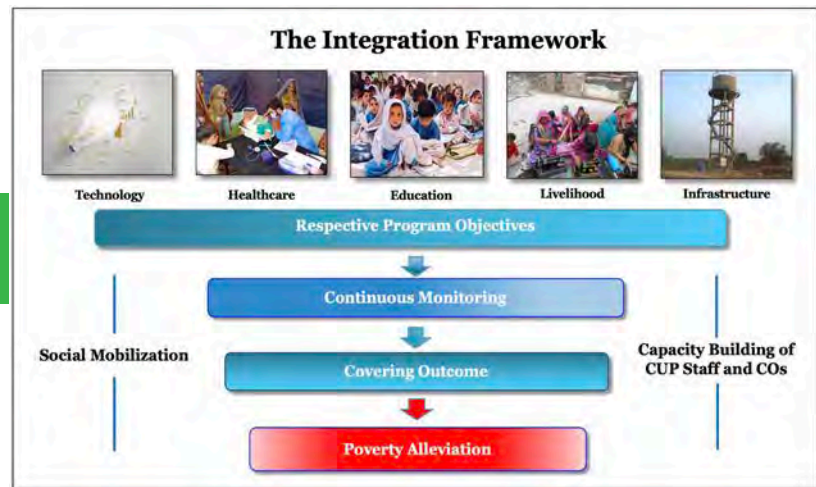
The Integration Framework

Technology

Healthcare

Education

Livelihood

Infrastructure

Respective Program Objectives

Continuous Monitoring

Social Mobilization

Covering Outcome

Capacity Building of CUP Staff and COs

Poverty Alleviation